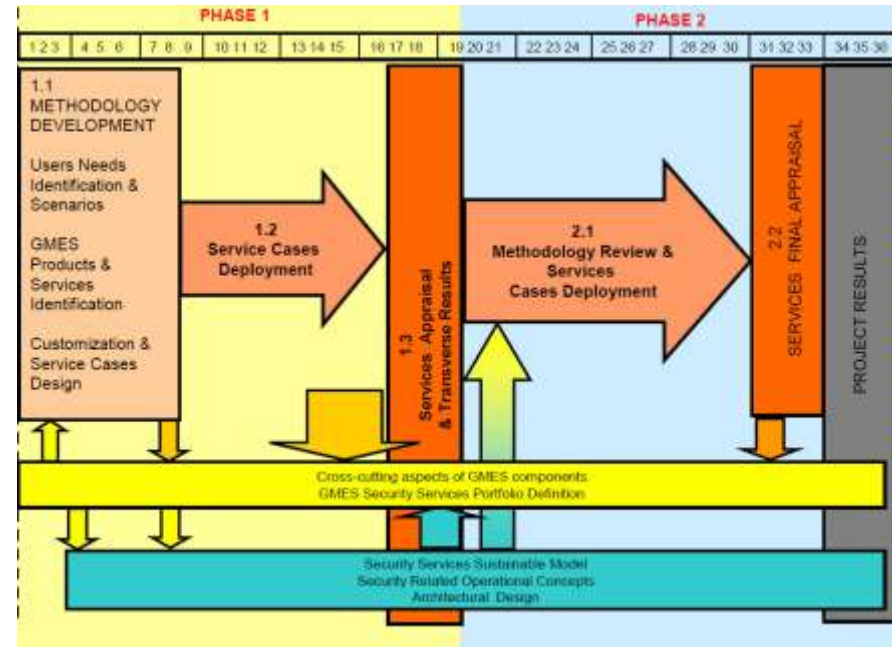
PHASE 1

PHASE 2

| 1 2 3 | 4 5 6 | 7 8 9 | 10 11 12 | 13 14 15 | 16 17 18 | 19 20 21 | 22 23 24 | 25 26 27 | 28 29 30 | 31 32 33 | 34 35 36 |
|---|---|---|---|---|---|---|---|---|---|---|---|

1.1
METHODOLOGY DEVELOPMENT

Users Needs Identification & Scenarios

GMES Products & Services Identification

Customization & Service Cases Design

1.2
Service Cases Deployment

1.3
Services Appraisal & Transverse Results

2.1
Methodology Review & Services Cases Deployment

2.2
SERVICES FINAL APPRAISAL

PROJECT RESULTS

Cross-cutting aspects of GMES components
GMES Security Services Portfolio Definition

Security Services Sustainable Model
Security Related Operational Concepts
Architectural Design